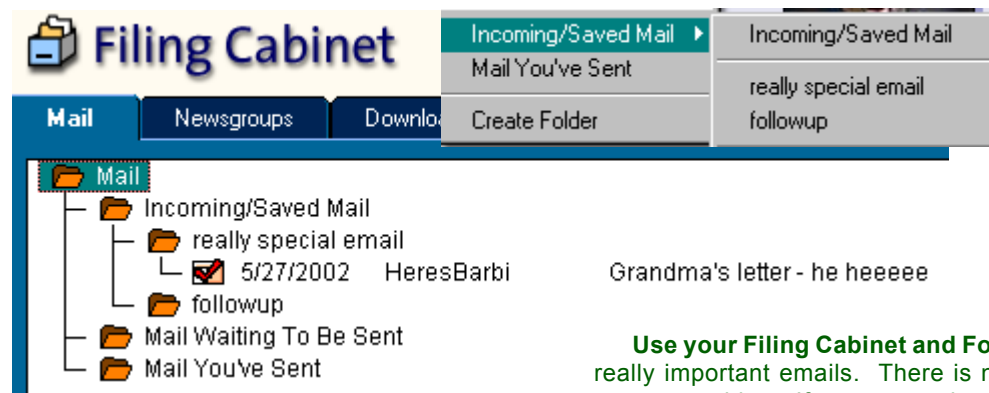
Filing Cabinet

Mail | Newsgroups | Downlo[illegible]

Incoming/Saved Mail
Mail You've Sent
Create Folder

Incoming/Saved Mail
really special email
followup

Mail
Incoming/Saved Mail
really special email
5/27/2002 HeresBarbi Grandma's letter - he heeeee
followup
Mail Waiting To Be Sent
Mail You've Sent

Use your Filing Cabinet and Fo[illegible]
really important emails. There is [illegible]